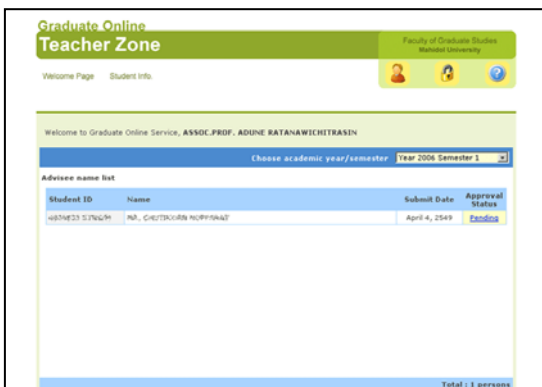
Graduate Online
Teacher Zone

Faculty of Graduate Studies
Mahidol University

Welcome Page Student Info.

Welcome to Graduate Online Service, ASSOC.PROF. ADUNE RATANAWICHITRASIN

Choose academic year/semester Year 2006 Semester 1

Advisee name list

| Student ID | Name | Submit Date | Approval Status |
|---|---|---|---|
| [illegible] | MR. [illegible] | April 4, 2549 | Pending |

Total : 1 persons